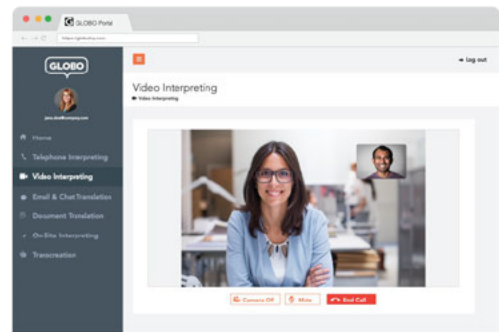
GLOBO Portal

https://globo.com

GLOBO

jane.doe@company.com

Home
Telephone Interpreting
Video Interpreting
Email & Chat Translation
Document Translation
On-Site Interpreting
Transcreation

Log out

Video Interpreting
Video Interpreting

Camera Off
Mute
End Call